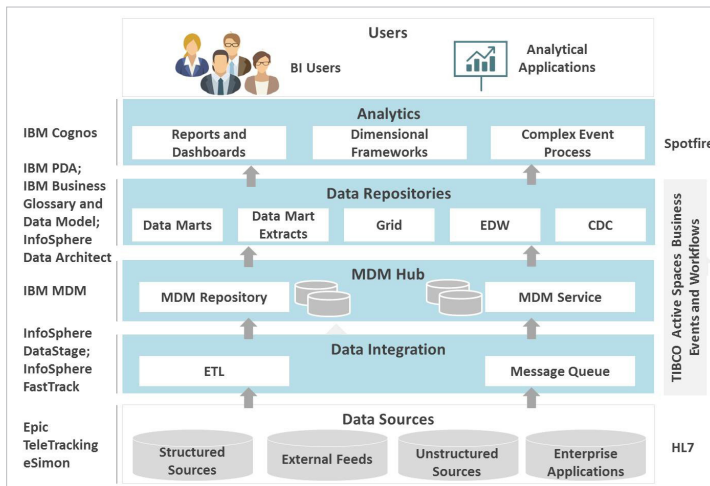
Users

BI Users

Analytical Applications

IBM Cognos

Analytics

Reports and Dashboards

Dimensional Frameworks

Complex Event Process

Spotfire

IBM PDA; IBM Business Glossary and Data Model; InfoSphere Data Architect

Data Repositories

Data Marts

Data Mart Extracts

Grid

EDW

CDC

TIBCO Active Spaces Business Events and Workflows

IBM MDM

MDM Hub

MDM Repository

MDM Service

InfoSphere DataStage; InfoSphere FastTrack

Data Integration

ETL

Message Queue

Epic TeleTracking eSimon

Data Sources

Structured Sources

External Feeds

Unstructured Sources

Enterprise Applications

HL7